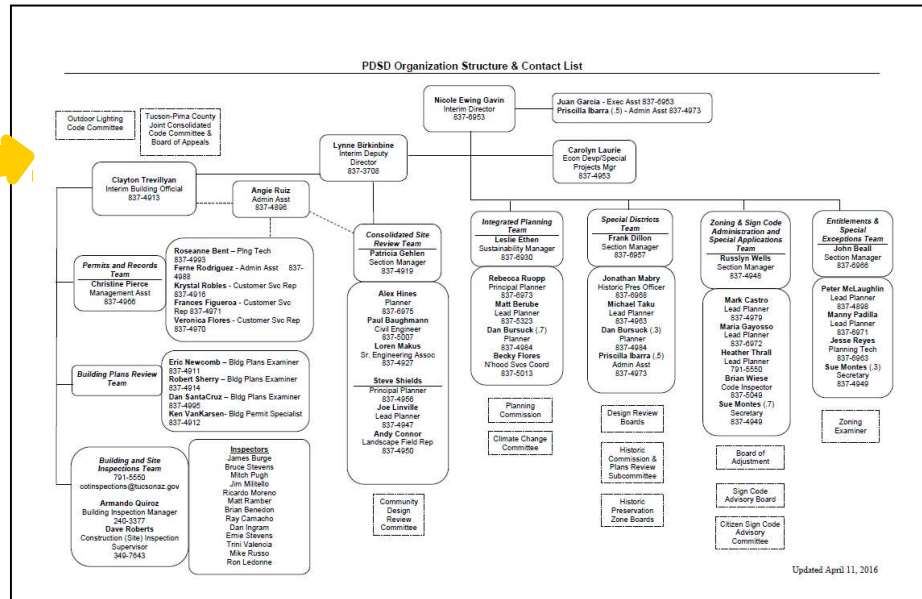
PDSD Organization Structure & Contact List

Outdoor Lighting Code Committee

Tucson-Pima County Joint Consolidated Code Committee & Board of Appeals

Nicole Ewing Gavin
Interim Director
837-6953

Juan Garcia - Exec Asst 837-6963
Priscilla Ibarra (.5) - Admin Asst 837-4973

Lynne Birkinbine
Interim Deputy Director
837-3708

Carolyn Laurie
Econ Devp/Special Projects Mgr
837-4953

Clayton Trevillyan
Interim Building Official
837-4913

Angie Ruiz
Admin Asst
837-4896

Consolidated Site Review Team
Patricia Gehlen
Section Manager
837-4919

Integrated Planning Team
Leslie Ethen
Sustainability Manager
837-6930

Special Districts Team
Frank Dillon
Section Manager
837-6957

Zoning & Sign Code Administration and Special Applications Team
Russlyn Wells
Section Manager
837-4948

Entitlements & Special Exceptions Team
John Beall
Section Manager
837-6966

Permits and Records Team
Christine Pierce
Management Asst
837-4966

Roseanne Bent – Plng Tech 837-4993
Ferne Rodriguez - Admin Asst 837-4988
Krystal Robles - Customer Svc Rep 837-4916
Frances Figueroa - Customer Svc Rep 837-4971
Veronica Flores - Customer Svc Rep 837-4970

Alex Hines
Planner
837-6975
Paul Baughmann
Civil Engineer
837-5007
Loren Makus
Sr. Engineering Assoc
837-4927

Steve Shields
Principal Planner
837-4956
Joe Linville
Lead Planner
837-4947
Andy Connor
Landscape Field Rep
837-4950

Rebecca Ruopp
Principal Planner
837-6973
Matt Berube
Lead Planner
837-5323
Dan Bursuck (.7)
Planner
837-4984
Becky Flores
N'hood Svcs Coord
837-5013

Jonathan Mabry
Historic Pres Officer
837-6968
Michael Taku
Lead Planner
837-4963
Dan Bursuck (.3)
Planner
837-4984
Priscilla Ibarra (.5)
Admin Asst
837-4973

Mark Castro
Lead Planner
837-4979
Maria Gayosso
Lead Planner
837-6972
Heather Thrall
Lead Planner
791-5550
Brian Wiese
Code Inspector
837-5049
Sue Montes (.7)
Secretary
837-4949

Peter McLaughlin
Lead Planner
837-4898
Manny Padilla
Lead Planner
837-6971
Jesse Reyes
Planning Tech
837-6963
Sue Montes (.3)
Secretary
837-4949

Building Plans Review Team

Eric Newcomb – Bldg Plans Examiner 837-4911
Robert Sherry – Bldg Plans Examiner 837-4914
Dan SantaCruz – Bldg Plans Examiner 837-4995
Ken VanKarsen- Bldg Permit Specialist 837-4912

Planning Commission

Climate Change Committee

Design Review Boards

Historic Commission & Plans Review Subcommittee

Historic Preservation Zone Boards

Zoning Examiner

Board of Adjustment

Sign Code Advisory Board

Citizen Sign Code Advisory Committee

Building and Site Inspections Team
791-5550
cotinspections@tucsonaz.gov
Armando Quiroz
Building Inspection Manager
240-3377
Dave Roberts
Construction (Site) Inspection Supervisor
349-7643

Inspectors
James Burge
Bruce Stevens
Mitch Pugh
Jim Militello
Ricardo Moreno
Matt Ramber
Brian Benedon
Ray Camacho
Dan Ingram
Ernie Stevens
Trini Valencia
Mike Russo
Ron Ledonne

Community Design Review Committee

Updated April 11, 2016